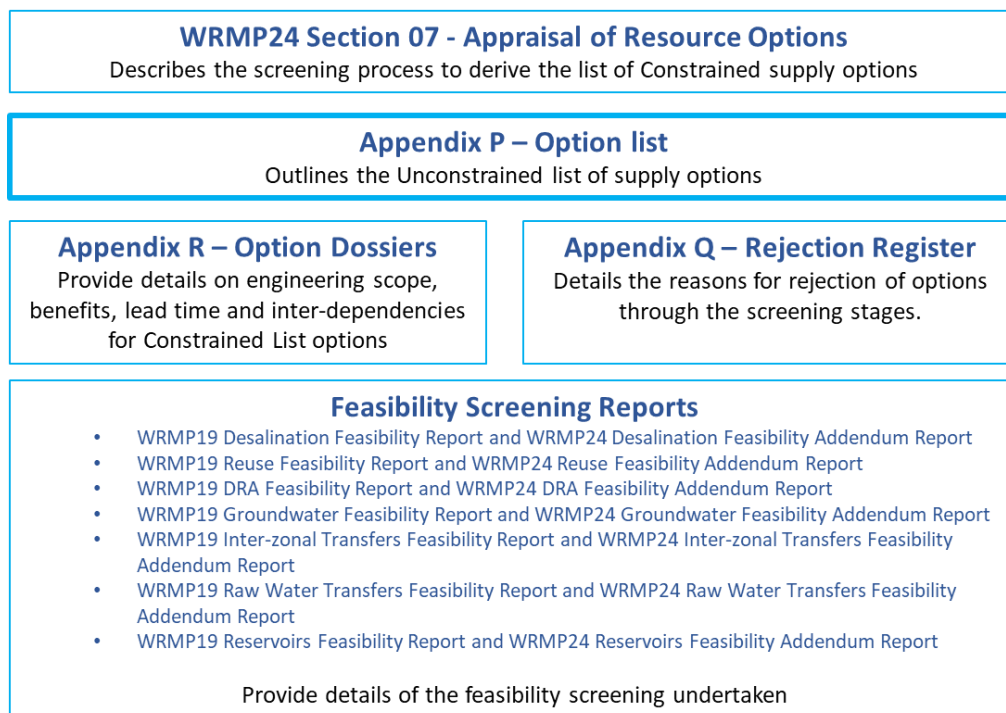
WRMP24 Section 07 - Appraisal of Resource Options
Describes the screening process to derive the list of Constrained supply options

Appendix P – Option list
Outlines the Unconstrained list of supply options

Appendix R – Option Dossiers
Provide details on engineering scope, benefits, lead time and inter-dependencies for Constrained List options

Appendix Q – Rejection Register
Details the reasons for rejection of options through the screening stages.

Feasibility Screening Reports
• WRMP19 Desalination Feasibility Report and WRMP24 Desalination Feasibility Addendum Report
• WRMP19 Reuse Feasibility Report and WRMP24 Reuse Feasibility Addendum Report
• WRMP19 DRA Feasibility Report and WRMP24 DRA Feasibility Addendum Report
• WRMP19 Groundwater Feasibility Report and WRMP24 Groundwater Feasibility Addendum Report
• WRMP19 Inter-zonal Transfers Feasibility Report and WRMP24 Inter-zonal Transfers Feasibility Addendum Report
• WRMP19 Raw Water Transfers Feasibility Report and WRMP24 Raw Water Transfers Feasibility Addendum Report
• WRMP19 Reservoirs Feasibility Report and WRMP24 Reservoirs Feasibility Addendum Report

Provide details of the feasibility screening undertaken